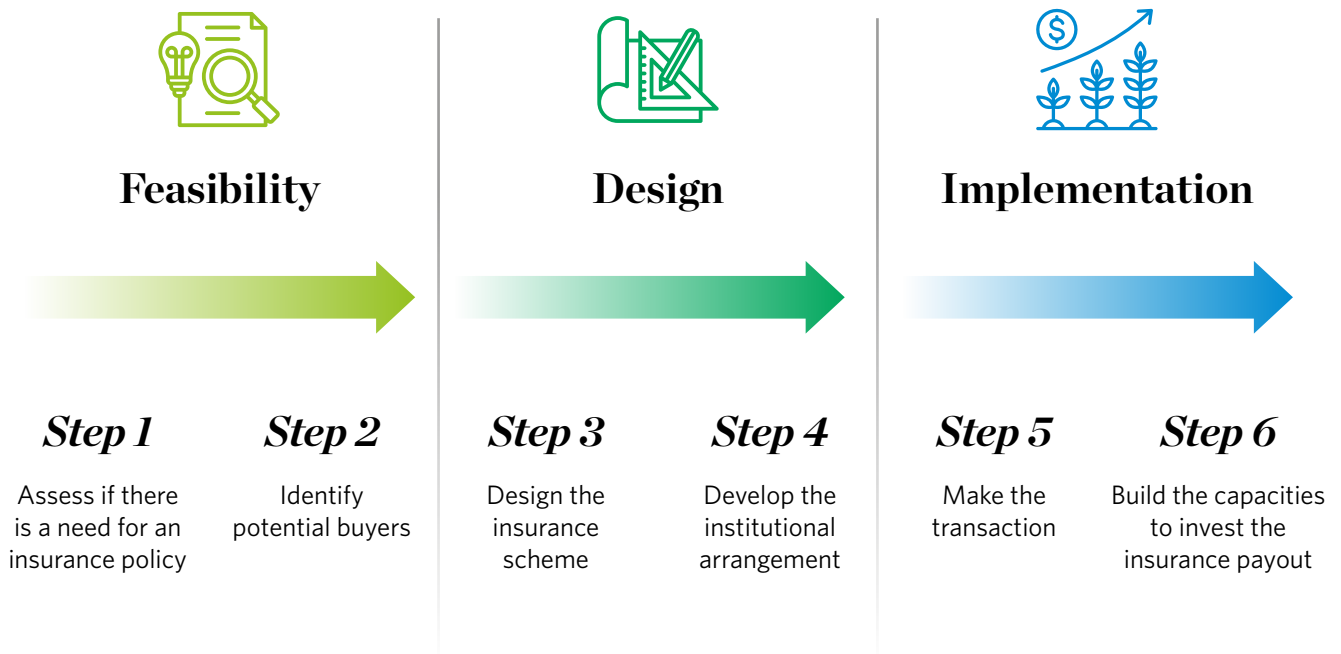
Feasibility

Step 1
Assess if there is a need for an insurance policy

Step 2
Identify potential buyers

Design

Step 3
Design the insurance scheme

Step 4
Develop the institutional arrangement

Implementation

Step 5
Make the transaction

Step 6
Build the capacities to invest the insurance payout